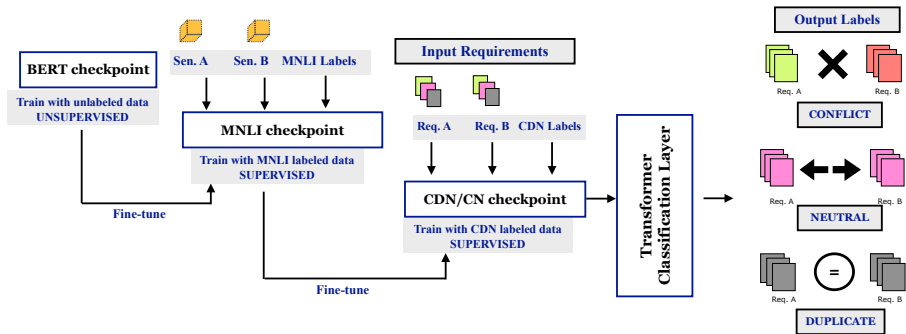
BERT checkpoint

Train with unlabeled data
UNSUPERVISED

Sen. A Sen. B MNLI Labels

MNLI checkpoint

Train with MNLI labeled data
SUPERVISED

Fine-tune

Input Requirements

Req. A Req. B CDN Labels

CDN/CN checkpoint

Train with CDN labeled data
SUPERVISED

Fine-tune

Transformer
Classification Layer

Output Labels

Req. A Req. B

CONFLICT

Req. A Req. B

NEUTRAL

=

Req. A Req. B

DUPLICATE